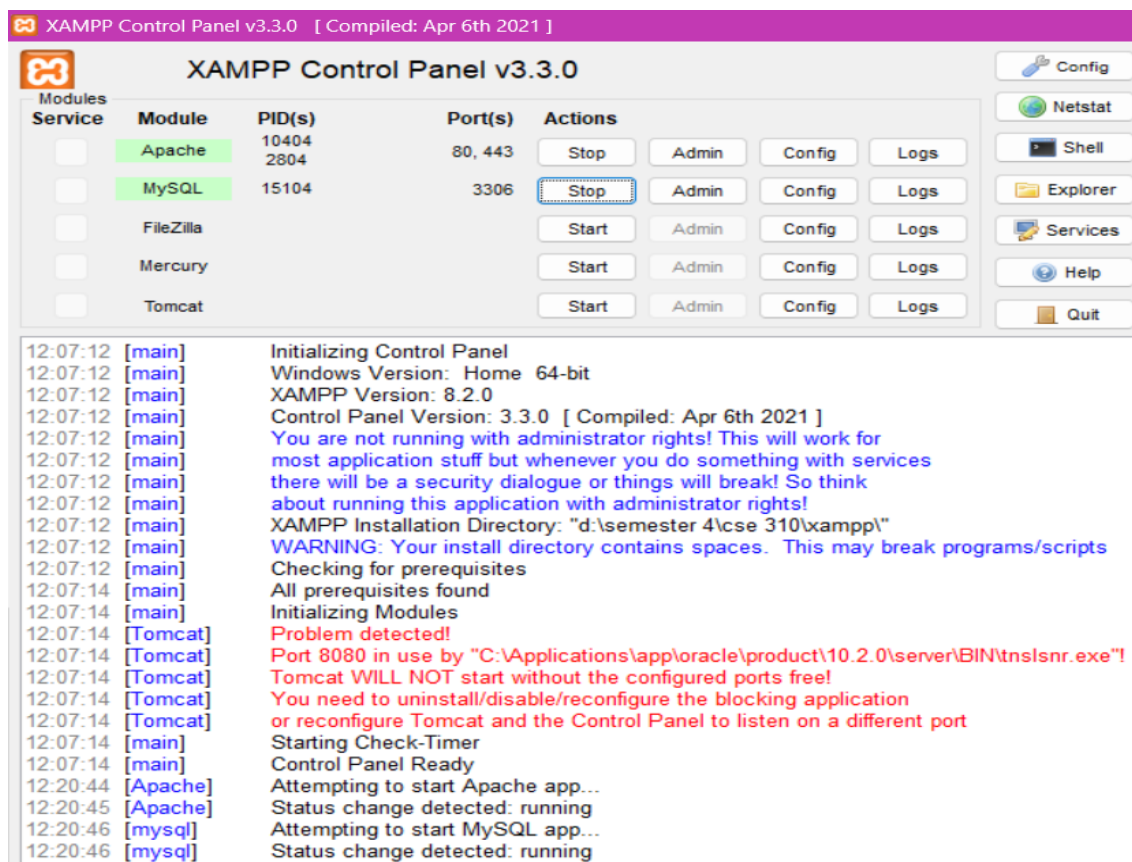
XAMPP Control Panel v3.3.0 [ Compiled: Apr 6th 2021 ]

XAMPP Control Panel v3.3.0

Config
Netstat
Shell
Explorer
Services
Help
Quit

Modules

| Service | Module | PID(s) | Port(s) | Actions | | | |
|---|---|---|---|---|---|---|---|
| | Apache | 10404 2804 | 80, 443 | Stop | Admin | Config | Logs |
| | MySQL | 15104 | 3306 | Stop | Admin | Config | Logs |
| | FileZilla | | | Start | Admin | Config | Logs |
| | Mercury | | | Start | Admin | Config | Logs |
| | Tomcat | | | Start | Admin | Config | Logs |

12:07:12 [main] Initializing Control Panel
12:07:12 [main] Windows Version: Home 64-bit
12:07:12 [main] XAMPP Version: 8.2.0
12:07:12 [main] Control Panel Version: 3.3.0 [ Compiled: Apr 6th 2021 ]
12:07:12 [main] You are not running with administrator rights! This will work for
12:07:12 [main] most application stuff but whenever you do something with services
12:07:12 [main] there will be a security dialogue or things will break! So think
12:07:12 [main] about running this application with administrator rights!
12:07:12 [main] XAMPP Installation Directory: "d:\semester 4\cse 310\xampp\"
12:07:12 [main] WARNING: Your install directory contains spaces. This may break programs/scripts
12:07:12 [main] Checking for prerequisites
12:07:14 [main] All prerequisites found
12:07:14 [main] Initializing Modules
12:07:14 [Tomcat] Problem detected!
12:07:14 [Tomcat] Port 8080 in use by "C:\Applications\app\oracle\product\10.2.0\server\BIN\tnslsnr.exe"!
12:07:14 [Tomcat] Tomcat WILL NOT start without the configured ports free!
12:07:14 [Tomcat] You need to uninstall/disable/reconfigure the blocking application
12:07:14 [Tomcat] or reconfigure Tomcat and the Control Panel to listen on a different port
12:07:14 [main] Starting Check-Timer
12:07:14 [main] Control Panel Ready
12:20:44 [Apache] Attempting to start Apache app...
12:20:45 [Apache] Status change detected: running
12:20:46 [mysql] Attempting to start MySQL app...
12:20:46 [mysql] Status change detected: running